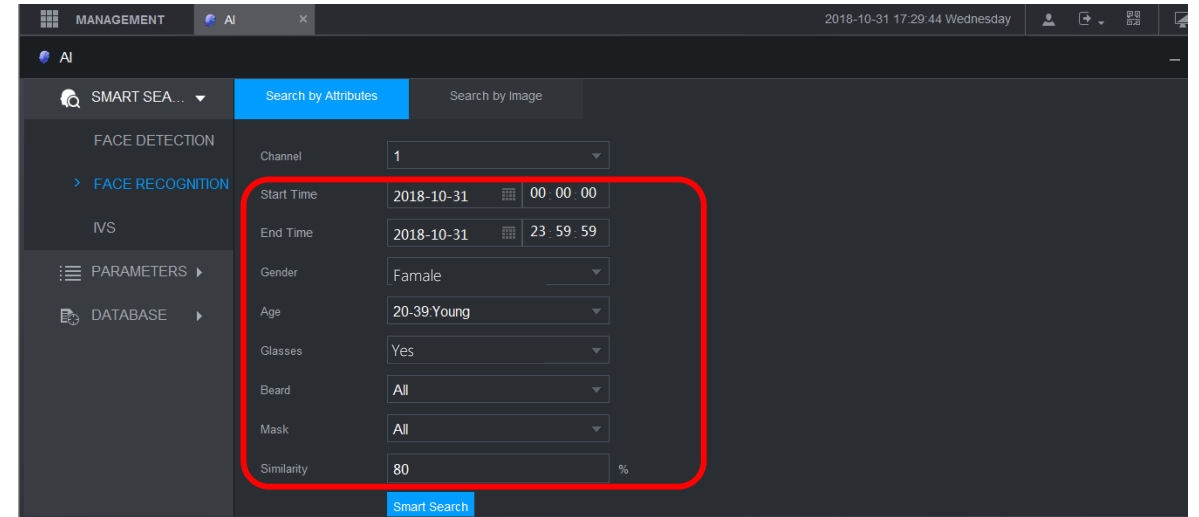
MANAGEMENT AI ×

2018-10-31 17:29:44 Wednesday

AI

SMART SEA...

FACE DETECTION

FACE RECOGNITION

IVS

PARAMETERS

DATABASE

Search by Attributes

Search by Image

Channel 1

Start Time 2018-10-31 00 : 00 : 00

End Time 2018-10-31 23 : 59 : 59

Gender Famale

Age 20-39:Young

Glasses Yes

Beard All

Mask All

Similarity 80 %

Smart Search